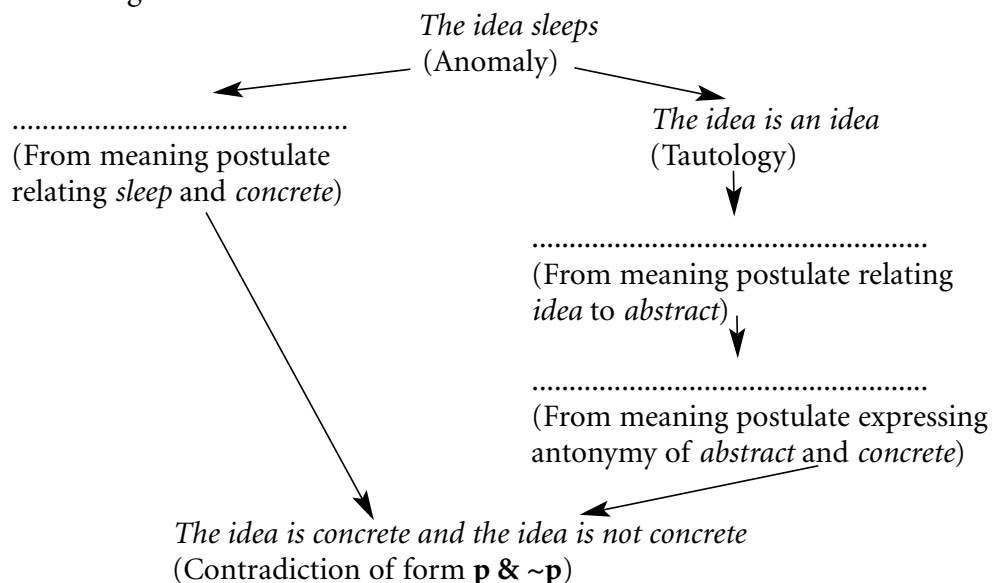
The idea sleeps
(Anomaly)

........................................
(From meaning postulate relating sleep and concrete)

The idea is an idea
(Tautology)

..................................................
(From meaning postulate relating idea to abstract)

..................................................
(From meaning postulate expressing antonymy of abstract and concrete)

The idea is concrete and the idea is not concrete
(Contradiction of form **p & ~p**)